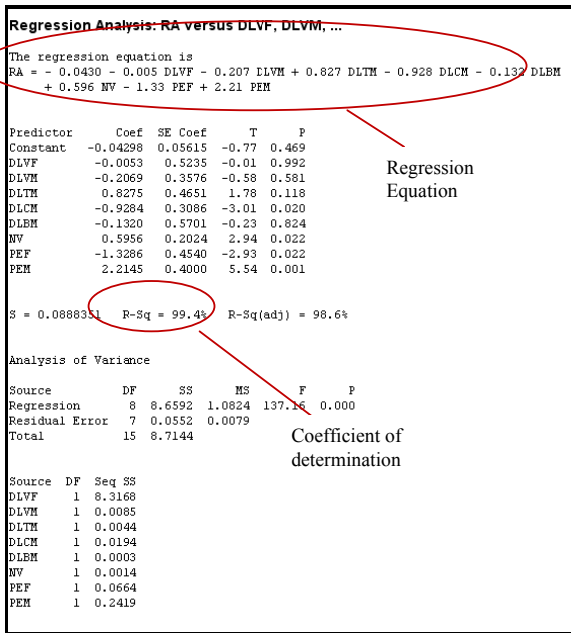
Regression Analysis: RA versus DLVF, DLVM, ...

The regression equation is
RA = - 0.0430 - 0.005 DLVF - 0.207 DLVM + 0.827 DLTM - 0.928 DLCM - 0.132 DLBM + 0.596 NV - 1.33 PEF + 2.21 PEM

Regression Equation

| Predictor | Coef | SE Coef | T | P |
|---|---|---|---|---|
| Constant | -0.04298 | 0.05615 | -0.77 | 0.469 |
| DLVF | -0.0053 | 0.5235 | -0.01 | 0.992 |
| DLVM | -0.2069 | 0.3576 | -0.58 | 0.581 |
| DLTM | 0.8275 | 0.4651 | 1.78 | 0.118 |
| DLCM | -0.9284 | 0.3086 | -3.01 | 0.020 |
| DLBM | -0.1320 | 0.5701 | -0.23 | 0.824 |
| NV | 0.5956 | 0.2024 | 2.94 | 0.022 |
| PEF | -1.3286 | 0.4540 | -2.93 | 0.022 |
| PEM | 2.2145 | 0.4000 | 5.54 | 0.001 |

S = 0.0888351 R-Sq = 99.4% R-Sq(adj) = 98.6%

Analysis of Variance

| Source | DF | SS | MS | F | P |
|---|---|---|---|---|---|
| Regression | 8 | 8.6592 | 1.0824 | 137.16 | 0.000 |
| Residual Error | 7 | 0.0552 | 0.0079 | | |
| Total | 15 | 8.7144 | | | |

Coefficient of determination

| Source | DF | Seq SS |
|---|---|---|
| DLVF | 1 | 8.3168 |
| DLVM | 1 | 0.0085 |
| DLTM | 1 | 0.0044 |
| DLCM | 1 | 0.0194 |
| DLBM | 1 | 0.0003 |
| NV | 1 | 0.0014 |
| PEF | 1 | 0.0664 |
| PEM | 1 | 0.2419 |